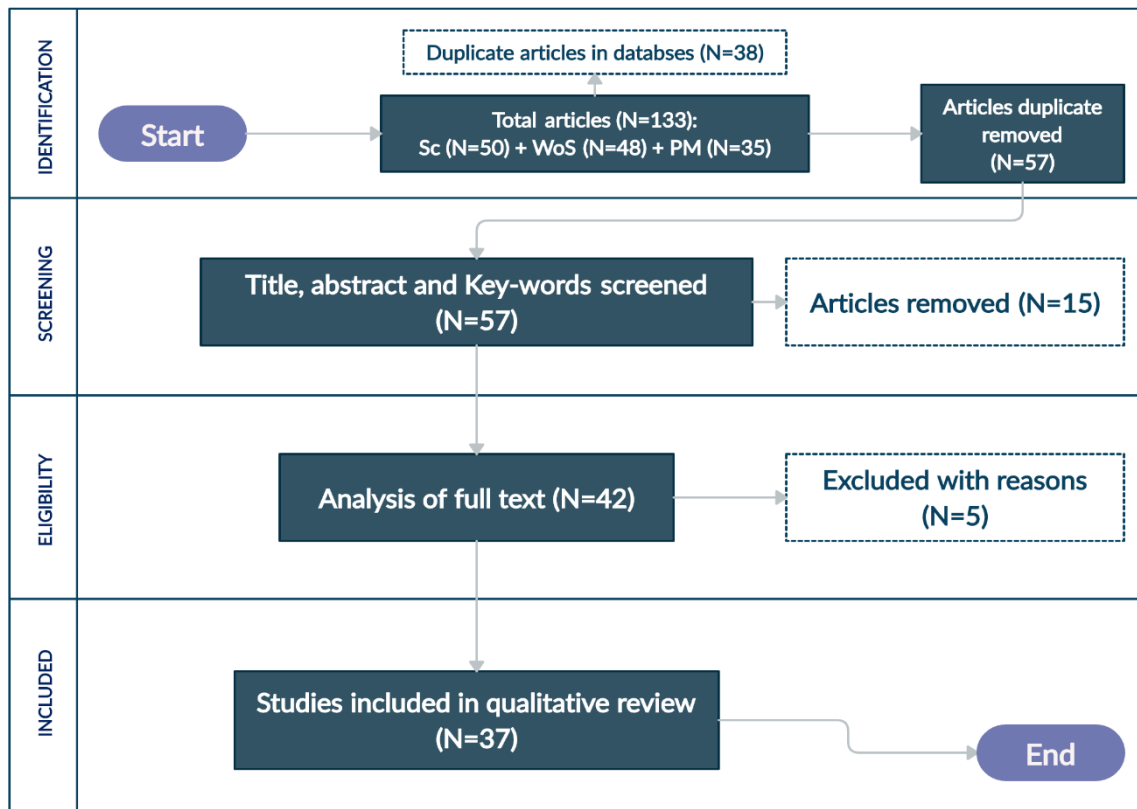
IDENTIFICATION

Duplicate articles in databses (N=38)

Start

Total articles (N=133):
Sc (N=50) + WoS (N=48) + PM (N=35)

Articles duplicate removed
(N=57)

SCREENING

Title, abstract and Key-words screened
(N=57)

Articles removed (N=15)

ELIGIBILITY

Analysis of full text (N=42)

Excluded with reasons
(N=5)

INCLUDED

Studies included in qualitative review
(N=37)

End